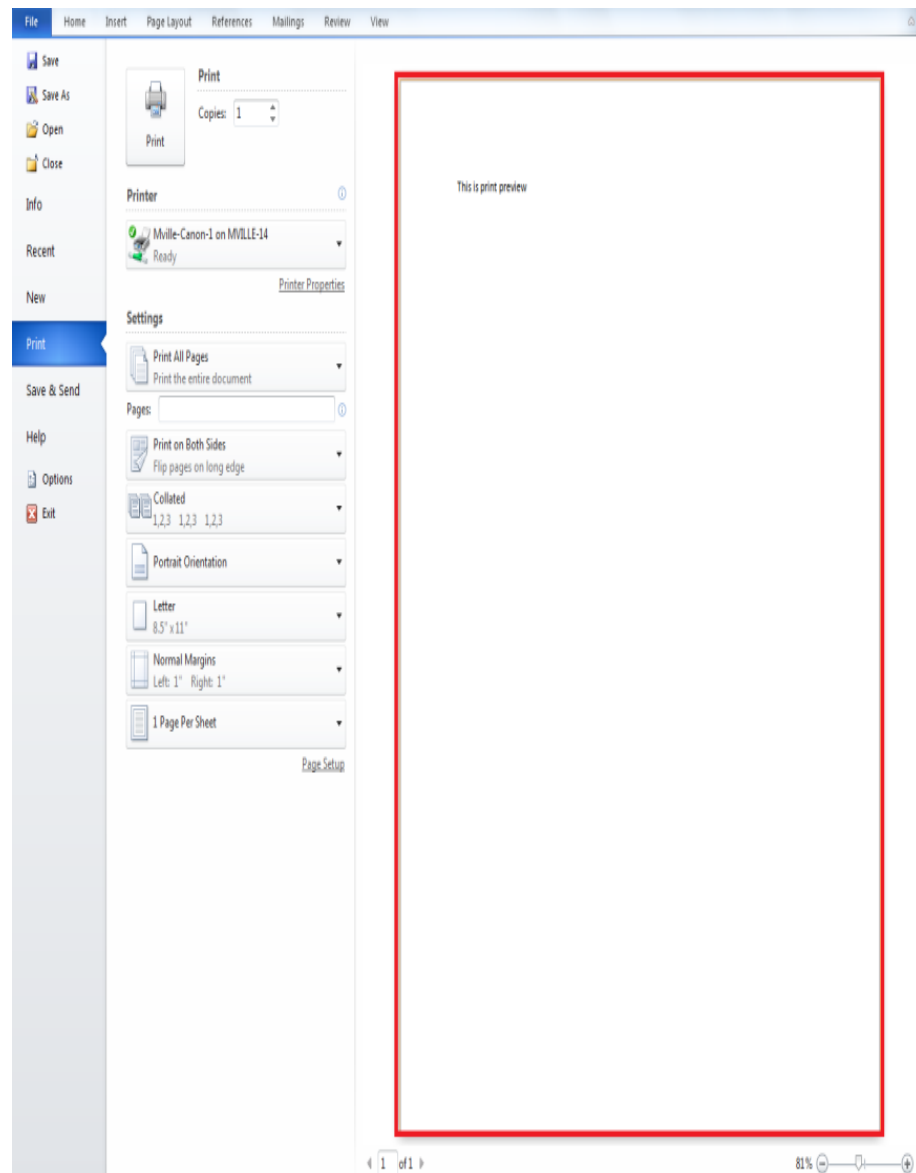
File Home Insert Page Layout References Mailings Review View

Save
Save As
Open
Close
Info
Recent
New
Print
Save & Send
Help
Options
Exit

Print
Copies: 1
Print

Printer
Mville-Canon-1 on MVILLE-14
Ready
Printer Properties

Settings
Print All Pages
Print the entire document
Pages:
Print on Both Sides
Flip pages on long edge
Collated
1,2,3 1,2,3 1,2,3
Portrait Orientation
Letter
8.5" x 11"
Normal Margins
Left: 1" Right: 1"
1 Page Per Sheet
Page Setup

This is print preview

1 of 1

81%